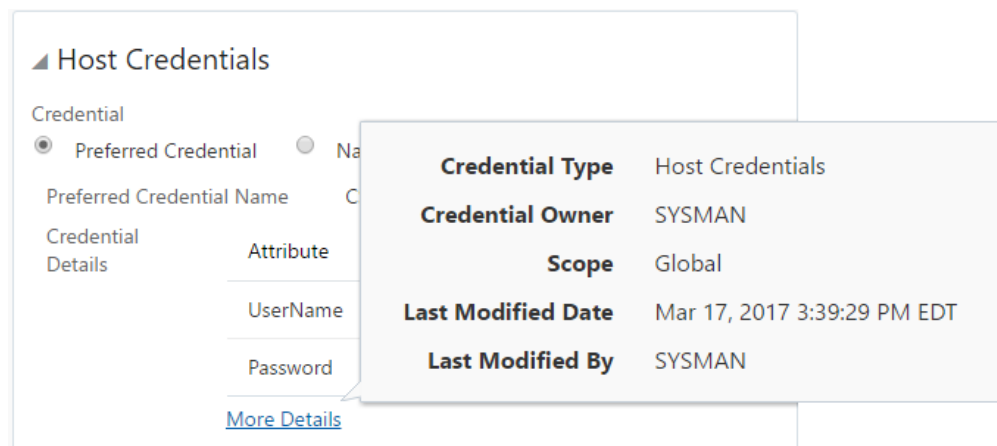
Host Credentials

Credential

Preferred Credential Na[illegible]

Preferred Credential Name C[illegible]

Credential Details

| Attribute |
|---|
| UserName |
| Password |

More Details

| | |
|---|---|
| Credential Type | Host Credentials |
| Credential Owner | SYSMAN |
| Scope | Global |
| Last Modified Date | Mar 17, 2017 3:39:29 PM EDT |
| Last Modified By | SYSMAN |